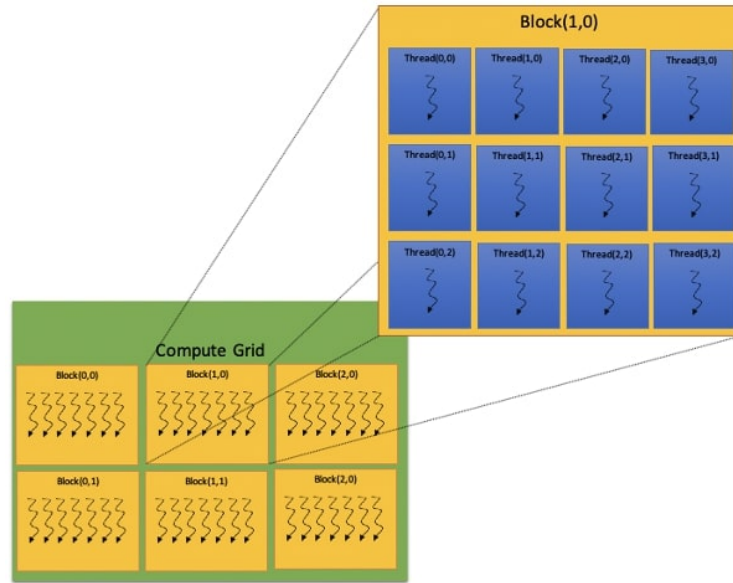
Block(1,0)

Thread(0,0)

Thread(1,0)

Thread(2,0)

Thread(3,0)

Thread(0,1)

Thread(1,1)

Thread(2,1)

Thread(3,1)

Thread(0,2)

Thread(1,2)

Thread(2,2)

Thread(3,2)

Compute Grid

Block(0,0)

Block(1,0)

Block(2,0)

Block(0,1)

Block(1,1)

Block(2,0)